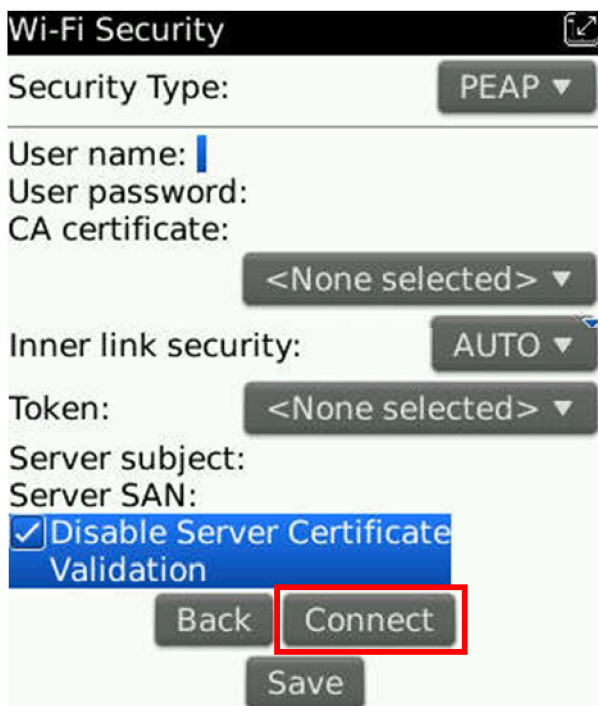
Wi-Fi Security

Security Type: PEAP ▼

User name:
User password:
CA certificate:
<None selected> ▼

Inner link security: AUTO ▼

Token: <None selected> ▼

Server subject:
Server SAN:

☑ Disable Server Certificate Validation

Back Connect

Save